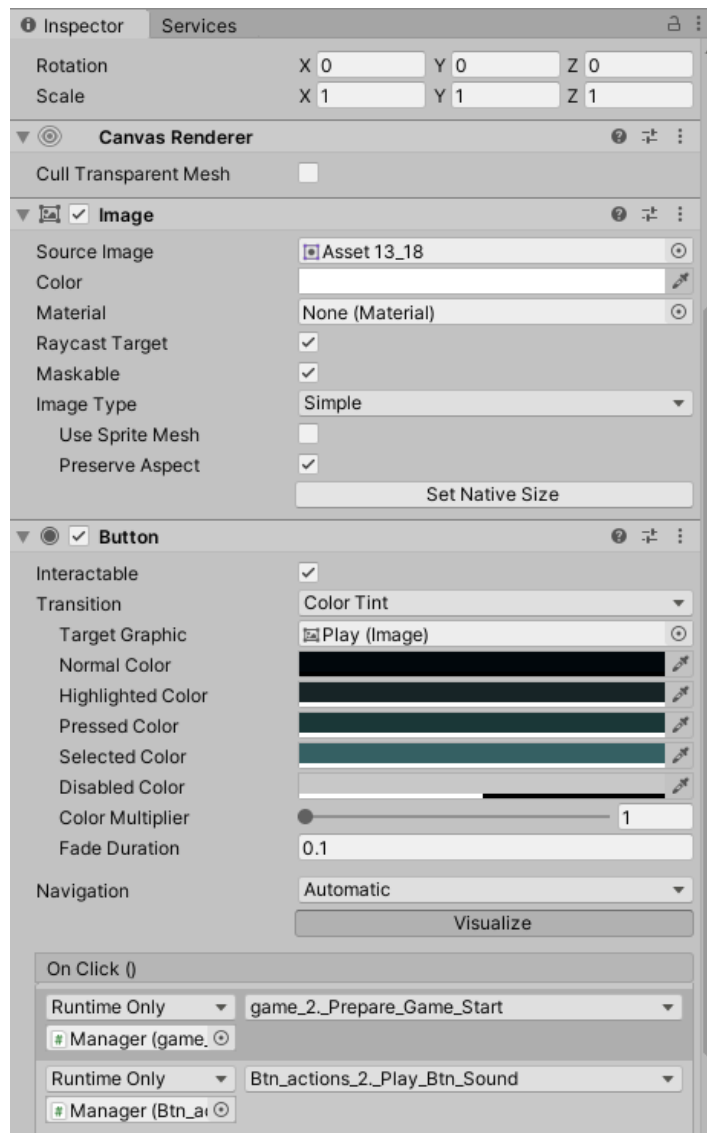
Inspector Services

Rotation X 0 Y 0 Z 0
Scale X 1 Y 1 Z 1

Canvas Renderer
Cull Transparent Mesh

Image
Source Image Asset 13_18
Color
Material None (Material)
Raycast Target ✓
Maskable ✓
Image Type Simple
Use Sprite Mesh
Preserve Aspect ✓
Set Native Size

Button
Interactable ✓
Transition Color Tint
Target Graphic Play (Image)
Normal Color
Highlighted Color
Pressed Color
Selected Color
Disabled Color
Color Multiplier 1
Fade Duration 0.1

Navigation Automatic
Visualize

On Click ()
Runtime Only game_2._Prepare_Game_Start
Manager (game_
Runtime Only Btn_actions_2._Play_Btn_Sound
Manager (Btn_a